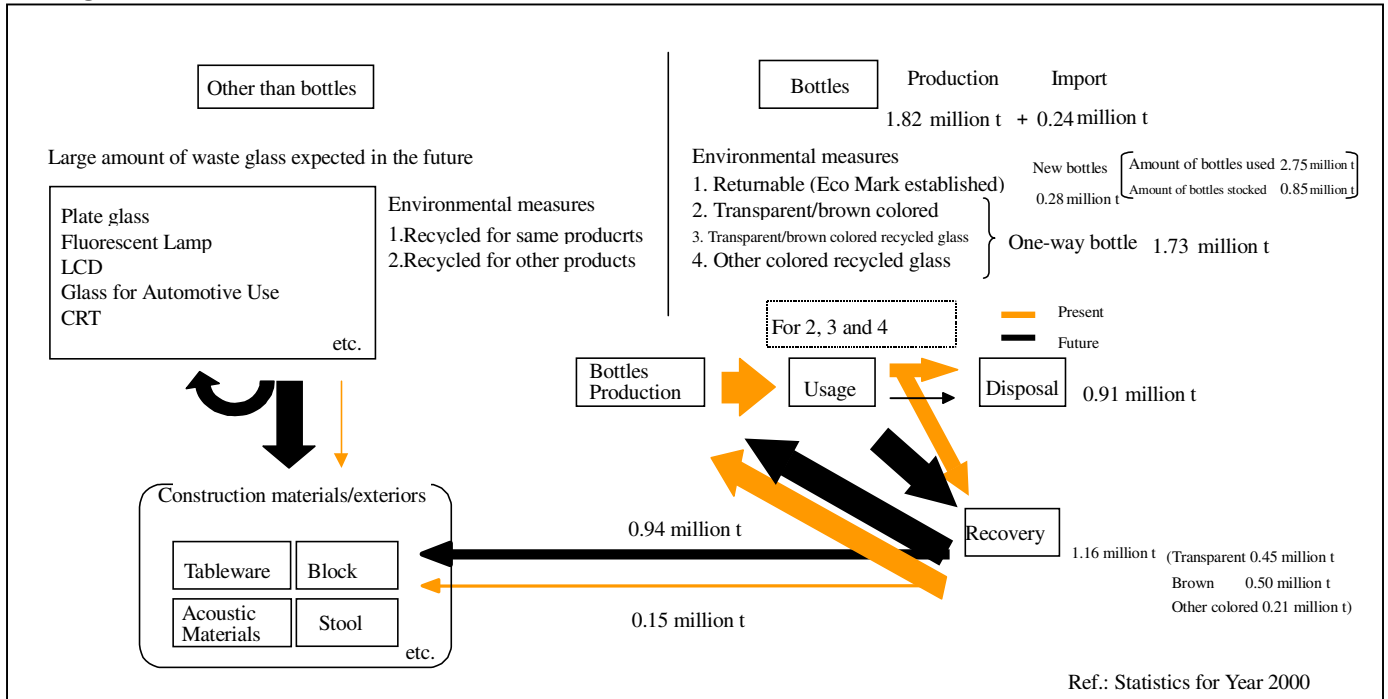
Other than bottles

Large amount of waste glass expected in the future

Plate glass
Fluorescent Lamp
LCD
Glass for Automotive Use
CRT
etc.

Environmental measures
1.Recycled for same producrts
2.Recycled for other products

Bottles Production Import
1.82 million t + 0.24 million t

Environmental measures
1. Returnable (Eco Mark established)
2. Transparent/brown colored
3. Transparent/brown colored recycled glass
4. Other colored recycled glass

New bottles 0.28 million t
Amount of bottles used 2.75 million t
Amount of bottles stocked 0.85 million t

One-way bottle 1.73 million t

For 2, 3 and 4

Present
Future

Bottles Production
Usage
Disposal 0.91 million t

Recovery 1.16 million t (Transparent 0.45 million t
Brown 0.50 million t
Other colored 0.21 million t)

Construction materials/exteriors
Tableware
Block
Acoustic Materials
Stool
etc.

0.94 million t
0.15 million t

Ref.: Statistics for Year 2000